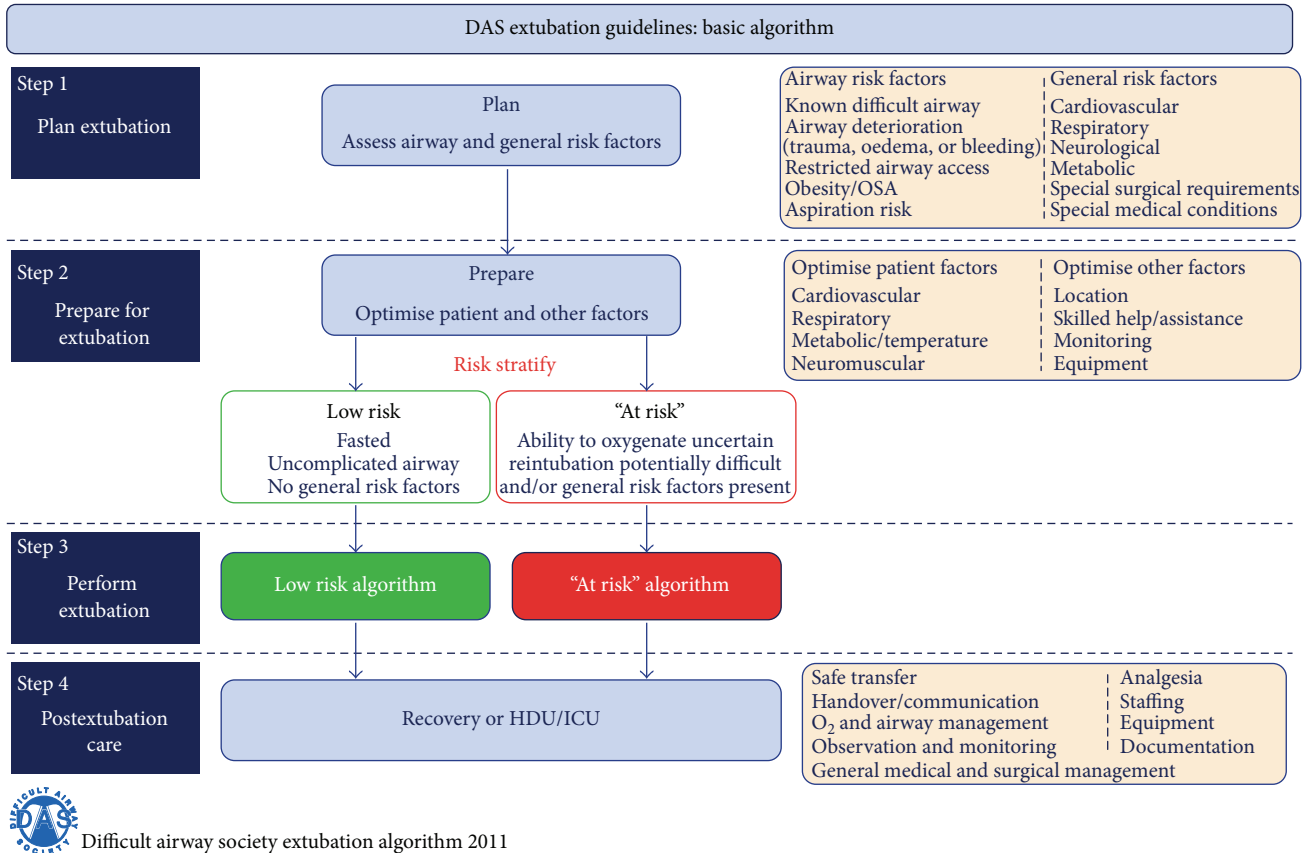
DAS extubation guidelines: basic algorithm

Step 1
Plan extubation

Plan
Assess airway and general risk factors

Airway risk factors
Known difficult airway
Airway deterioration (trauma, oedema, or bleeding)
Restricted airway access
Obesity/OSA
Aspiration risk

General risk factors
Cardiovascular
Respiratory
Neurological
Metabolic
Special surgical requirements
Special medical conditions

Step 2
Prepare for extubation

Prepare
Optimise patient and other factors

Optimise patient factors
Cardiovascular
Respiratory
Metabolic/temperature
Neuromuscular

Optimise other factors
Location
Skilled help/assistance
Monitoring
Equipment

Risk stratify

Low risk
Fasted
Uncomplicated airway
No general risk factors

"At risk"
Ability to oxygenate uncertain reintubation potentially difficult and/or general risk factors present

Step 3
Perform extubation

Low risk algorithm

"At risk" algorithm

Step 4
Postextubation care

Recovery or HDU/ICU

Safe transfer
Handover/communication
$O_2$ and airway management
Observation and monitoring
General medical and surgical management

Analgesia
Staffing
Equipment
Documentation

DIFFICULT AIRWAY SOCIETY DAS
Difficult airway society extubation algorithm 2011